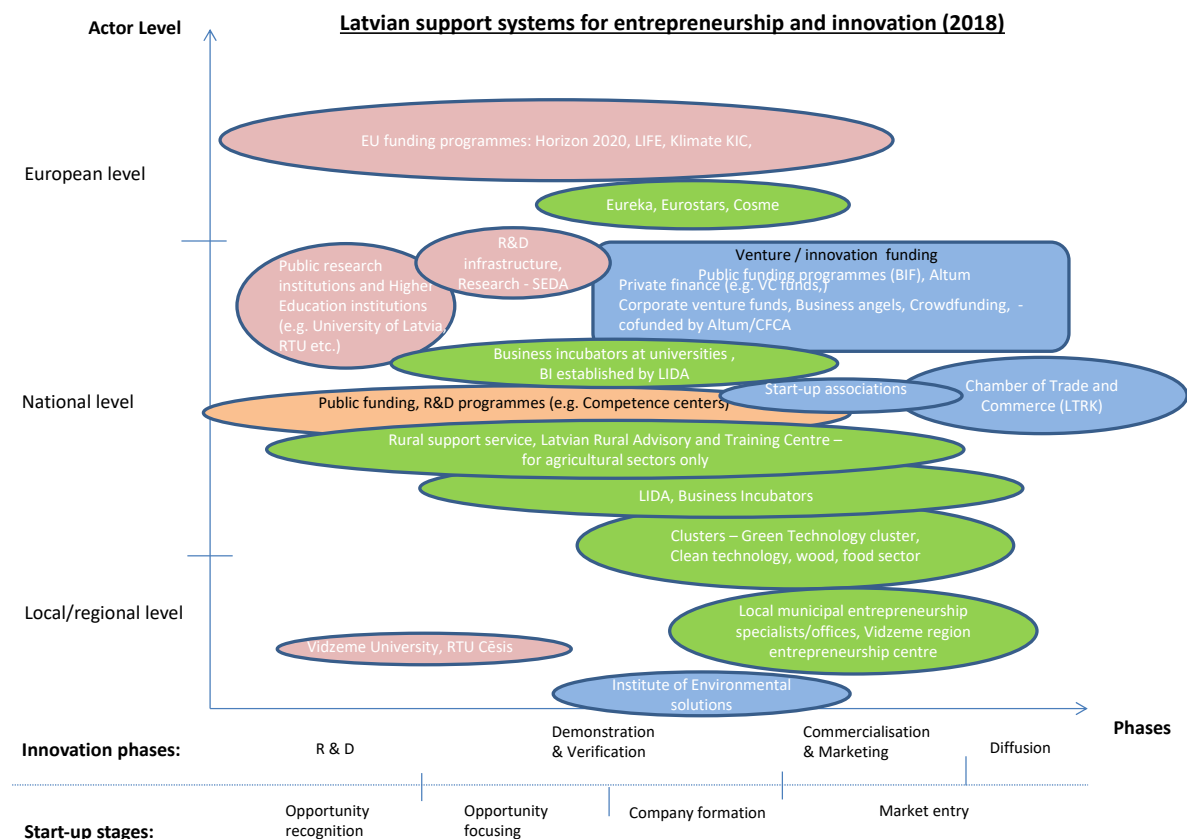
Actor Level

Latvian support systems for entrepreneurship and innovation (2018)

European level

EU funding programmes: Horizon 2020, LIFE, Klimate KIC,

Eureka, Eurostars, Cosme

Public research institutions and Higher Education institutions (e.g. University of Latvia, RTU etc.)

R&D infrastructure, Research - SEDA

Venture / innovation funding
Public funding programmes (BIF), Altum
Private finance (e.g. VC funds,)
Corporate venture funds, Business angels, Crowdfunding, - cofunded by Altum/CFCA

Business incubators at universities , BI established by LIDA

National level

Public funding, R&D programmes (e.g. Competence centers)

Start-up associations

Chamber of Trade and Commerce (LTRK)

Rural support service, Latvian Rural Advisory and Training Centre – for agricultural sectors only

LIDA, Business Incubators

Clusters – Green Technology cluster, Clean technology, wood, food sector

Local/regional level

Local municipal entrepreneurship specialists/offices, Vidzeme region entrepreneurship centre

Vidzeme University, RTU Cēsis

Institute of Environmental solutions

Phases

Innovation phases: R & D | Demonstration & Verification | Commercialisation & Marketing | Diffusion

Start-up stages: Opportunity recognition | Opportunity focusing | Company formation | Market entry